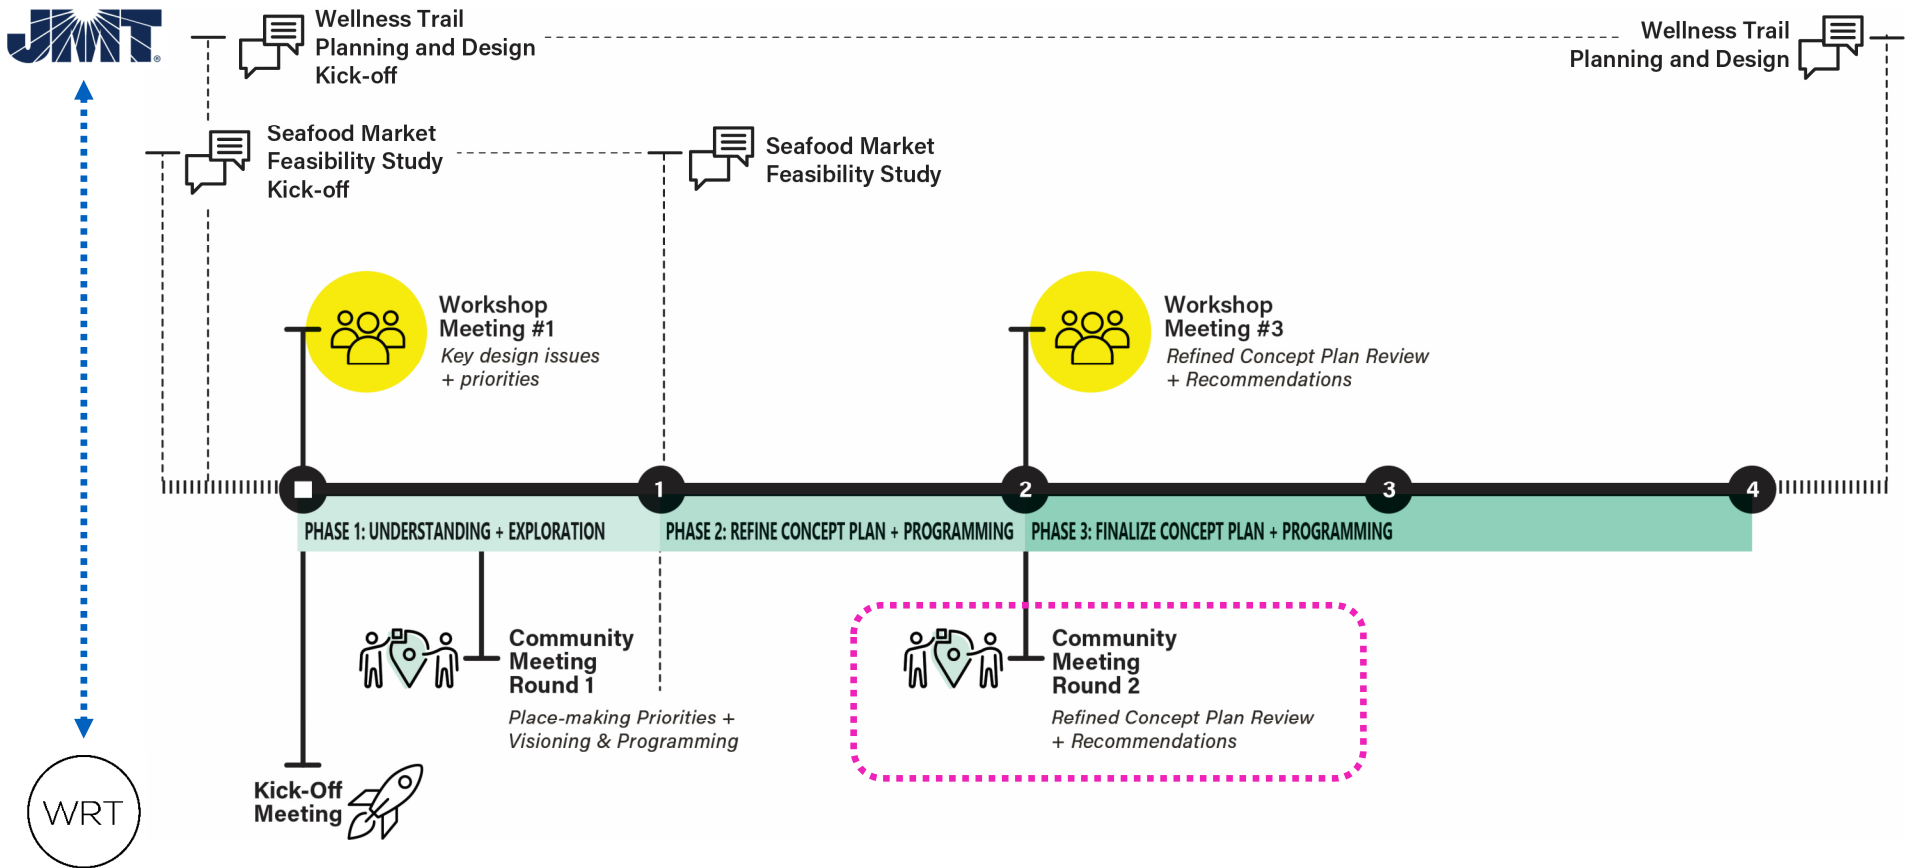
JMT

Wellness Trail Planning and Design Kick-off

Wellness Trail Planning and Design

Seafood Market Feasibility Study Kick-off

Seafood Market Feasibility Study

Workshop Meeting #1
Key design issues + priorities

Workshop Meeting #3
Refined Concept Plan Review + Recommendations

1

2

3

4

PHASE 1: UNDERSTANDING + EXPLORATION

PHASE 2: REFINE CONCEPT PLAN + PROGRAMMING

PHASE 3: FINALIZE CONCEPT PLAN + PROGRAMMING

Community Meeting Round 1
Place-making Priorities + Visioning & Programming

Community Meeting Round 2
Refined Concept Plan Review + Recommendations

Kick-Off Meeting

WRT